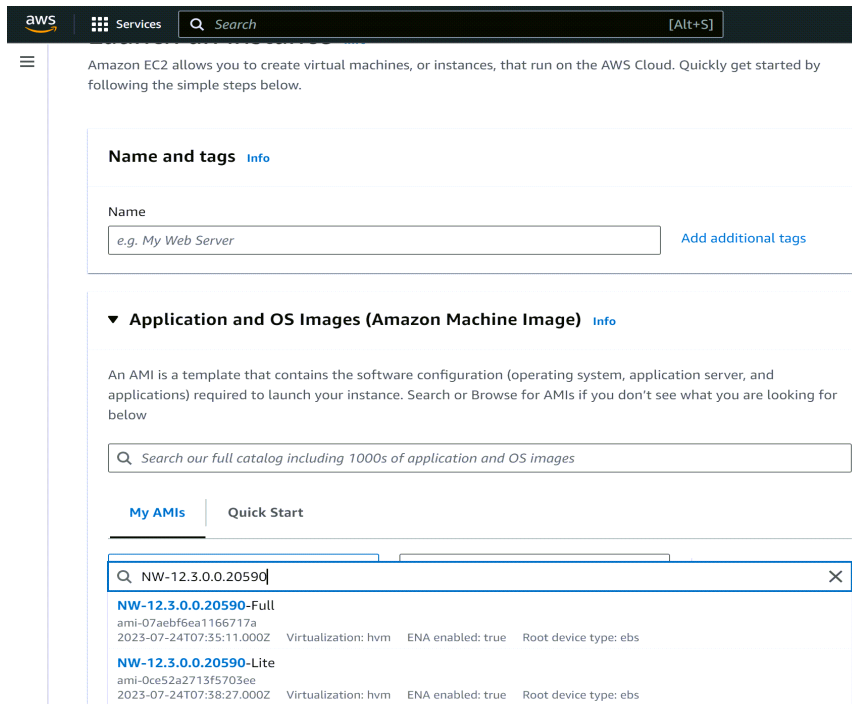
aws Services Search [Alt+S]

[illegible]

Amazon EC2 allows you to create virtual machines, or instances, that run on the AWS Cloud. Quickly get started by following the simple steps below.

Name and tags Info

Name

e.g. My Web Server

Add additional tags

▼ Application and OS Images (Amazon Machine Image) Info

An AMI is a template that contains the software configuration (operating system, application server, and applications) required to launch your instance. Search or Browse for AMIs if you don't see what you are looking for below

Search our full catalog including 1000s of application and OS images

My AMIs Quick Start

NW-12.3.0.0.20590

NW-12.3.0.0.20590-Full
ami-07aebf6ea1166717a
2023-07-24T07:35:11.000Z Virtualization: hvm ENA enabled: true Root device type: ebs

NW-12.3.0.0.20590-Lite
ami-0ce52a2713f5703ee
2023-07-24T07:38:27.000Z Virtualization: hvm ENA enabled: true Root device type: ebs